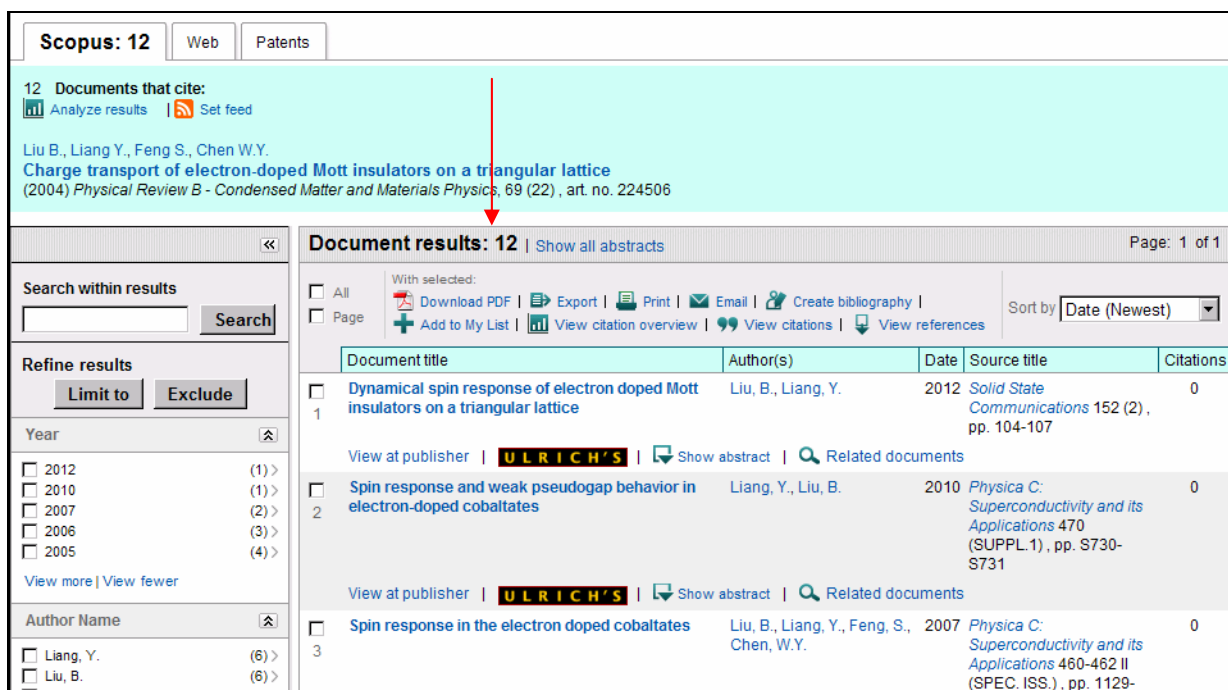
Scopus: 12 | Web | Patents

12 Documents that cite:
Analyze results | Set feed

Liu B., Liang Y., Feng S., Chen W.Y.
Charge transport of electron-doped Mott insulators on a triangular lattice
(2004) Physical Review B - Condensed Matter and Materials Physics, 69 (22) , art. no. 224506

«

Search within results
Search

Refine results
Limit to Exclude

Year
2012 (1)
2010 (1)
2007 (2)
2006 (3)
2005 (4)
View more | View fewer

Author Name
Liang, Y. (6)
Liu, B. (6)

Document results: 12 | Show all abstracts
Page: 1 of 1

All
Page
With selected:
Download PDF | Export | Print | Email | Create bibliography |
Add to My List | View citation overview | View citations | View references
Sort by Date (Newest)

| | Document title | Author(s) | Date | Source title | Citations |
|---|---|---|---|---|---|
| 1 | Dynamical spin response of electron doped Mott insulators on a triangular lattice | Liu, B., Liang, Y. | 2012 | Solid State Communications 152 (2) , pp. 104-107 | 0 |
| | View at publisher \| ULRICH'S \| Show abstract \| Related documents | | | | |
| 2 | Spin response and weak pseudogap behavior in electron-doped cobaltates | Liang, Y., Liu, B. | 2010 | Physica C: Superconductivity and its Applications 470 (SUPPL.1) , pp. S730-S731 | 0 |
| | View at publisher \| ULRICH'S \| Show abstract \| Related documents | | | | |
| 3 | Spin response in the electron doped cobaltates | Liu, B., Liang, Y., Feng, S., Chen, W.Y. | 2007 | Physica C: Superconductivity and its Applications 460-462 II (SPEC. ISS.) , pp. 1129- | 0 |